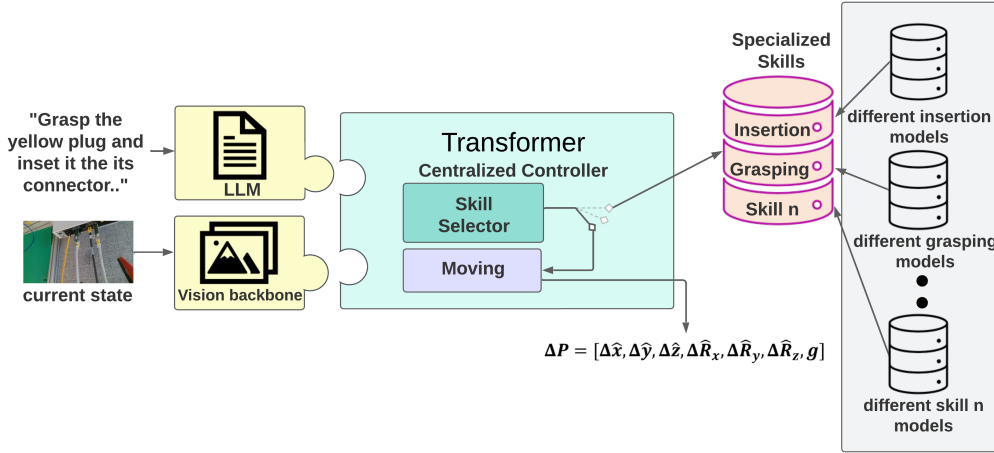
"Grasp the yellow plug and inset it the its connector.."

current state

LLM

Vision backbone

Transformer

Centralized Controller

Skill Selector

Moving

$\Delta P = [\Delta\hat{x}, \Delta\hat{y}, \Delta\hat{z}, \Delta\hat{R}_x, \Delta\hat{R}_y, \Delta\hat{R}_z, g]$

Specialized Skills

Insertion

Grasping

Skill n

different insertion models

different grasping models

different skill n models